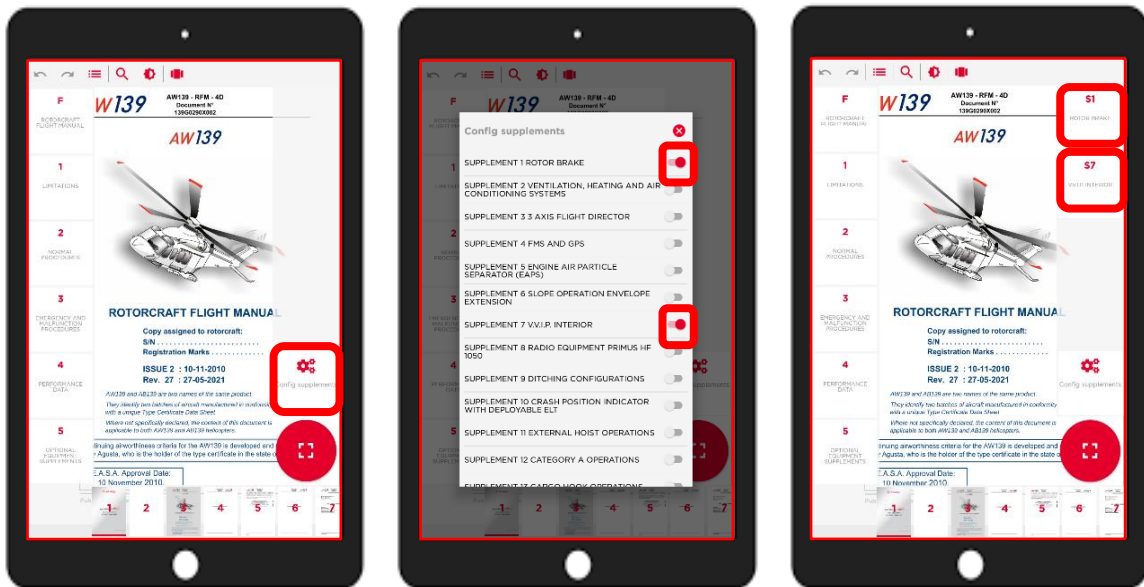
F
ROTORCRAFT FLIGHT MANUAL
1
LIMITATIONS
2
NORMAL PROCEDURES
3
EMERGENCY AND MALFUNCTION PROCEDURES
4
PERFORMANCE DATA
5
OPTIONAL EQUIPMENT SUPPLEMENTS

AW139
AW139 - RFM - 4D
Document N°
139G0290X002

AW139

ROTORCRAFT FLIGHT MANUAL
Copy assigned to rotorcraft:
S/N ........................
Registration Marks ............

ISSUE 2 : 10-11-2010
Rev. 27 : 27-05-2021

AW139 and AB139 are two names of the same product.
They identify two batches of aircraft manufactured in conformity with a unique Type Certificate Data Sheet.
Where not specifically declared, the content of this document is applicable to both AW139 and AB139 helicopters.

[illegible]inuing airworthiness criteria for the AW139 is developed and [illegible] Agusta, who is the holder of the type certificate in the state o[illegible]

E.A.S.A. Approval Date:
10 November 2010.

Config supplements

1 2 3 4 5 6 7

Config supplements
SUPPLEMENT 1 ROTOR BRAKE
SUPPLEMENT 2 VENTILATION, HEATING AND AIR CONDITIONING SYSTEMS
SUPPLEMENT 3 3 AXIS FLIGHT DIRECTOR
SUPPLEMENT 4 FMS AND GPS
SUPPLEMENT 5 ENGINE AIR PARTICLE SEPARATOR (EAPS)
SUPPLEMENT 6 SLOPE OPERATION ENVELOPE EXTENSION
SUPPLEMENT 7 V.V.I.P. INTERIOR
SUPPLEMENT 8 RADIO EQUIPMENT PRIMUS HF 1050
SUPPLEMENT 9 DITCHING CONFIGURATIONS
SUPPLEMENT 10 CRASH POSITION INDICATOR WITH DEPLOYABLE ELT
SUPPLEMENT 11 EXTERNAL HOIST OPERATIONS
SUPPLEMENT 12 CATEGORY A OPERATIONS
SUPPLEMENT 13 CARGO HOOK OPERATIONS

S1
ROTOR BRAKE
S7
V.V.I.P. INTERIOR